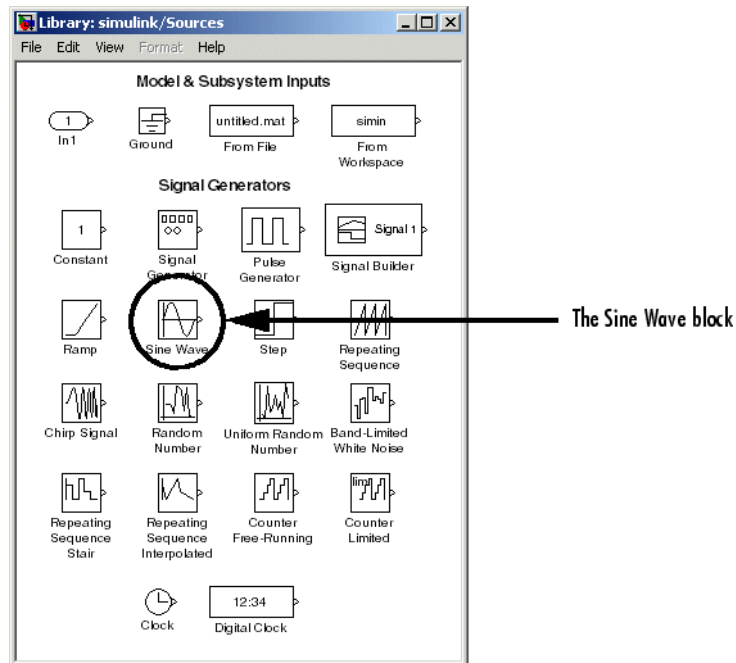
Library: simulink/Sources

File Edit View Format Help

Model & Subsystem Inputs

1 In1

Ground

untitled.mat From File

simin From Workspace

Signal Generators

1 Constant

0000 Signal Generator

Pulse Generator

Signal 1 Signal Builder

Ramp

Sine Wave

Step

Repeating Sequence

Chirp Signal

Random Number

Uniform Random Number

Band-Limited White Noise

Repeating Sequence Stair

Repeating Sequence Interpolated

Counter Free-Running

lim Counter Limited

Clock

12:34 Digital Clock

The Sine Wave block